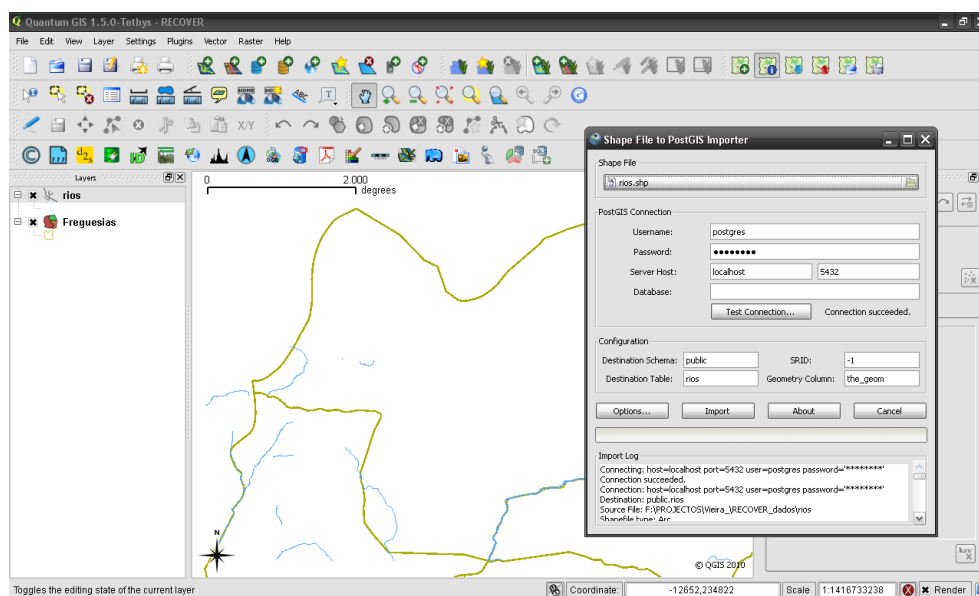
Quantum GIS 1.5.0-Tethys - RECOVER

File Edit View Layer Settings Plugins Vector Raster Help

Layers

rios

Freguesias

0 2.000 degrees

N

© QGIS 2010

Shape File to PostGIS Importer

Shape File

rios.shp

PostGIS Connection

Username: postgres

Password: ●●●●●●●●●

Server Host: localhost 5432

Database:

Test Connection... Connection succeeded.

Configuration

Destination Schema: public SRID: -1

Destination Table: rios Geometry Column: the_geom

Options... Import About Cancel

Import Log

Connecting: host=localhost port=5432 user=postgres password='********'
Connection succeeded.
Connection: host=localhost port=5432 user=postgres password='********'
Destination: public.rios
Source File: F:\PROJECTOS\Vieira_\RECOVER_dados\rios
Shapefile type: Arc

Toggles the editing state of the current layer

Coordinate: -12652,234822 Scale 1:1416733238 Render